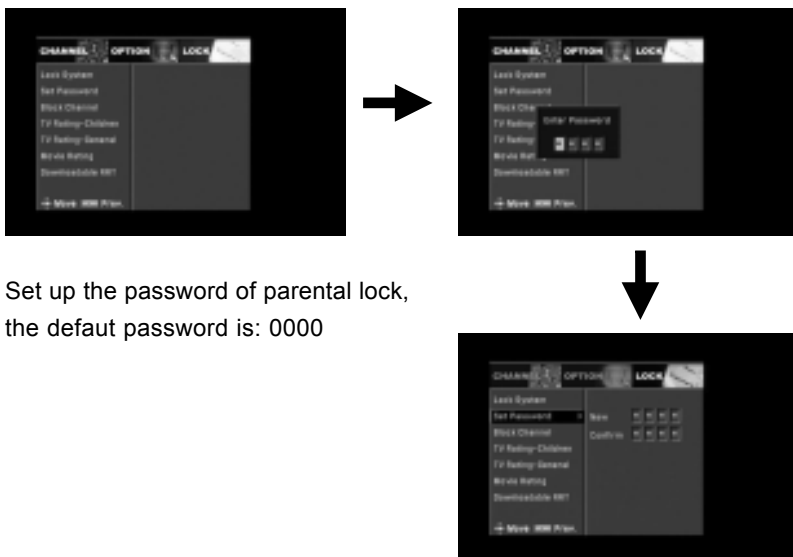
CHANNEL OPTION LOCK
Lock System
Set Password
Block Channel
TV Rating-Children
TV Rating-General
Movie Rating
Downloadable RRT
Move Prev.

CHANNEL OPTION LOCK
Lock System
Set Password
Block Channel
TV Rating
TV Rating
Movie Rating
Downloadable RRT
Enter Password
Move Prev.

Set up the password of parental lock, the defaut password is: 0000

CHANNEL OPTION LOCK
Lock System
Set Password
Block Channel
TV Rating-Children
TV Rating-General
Movie Rating
Downloadable RRT
New
Confirm
Move Prev.